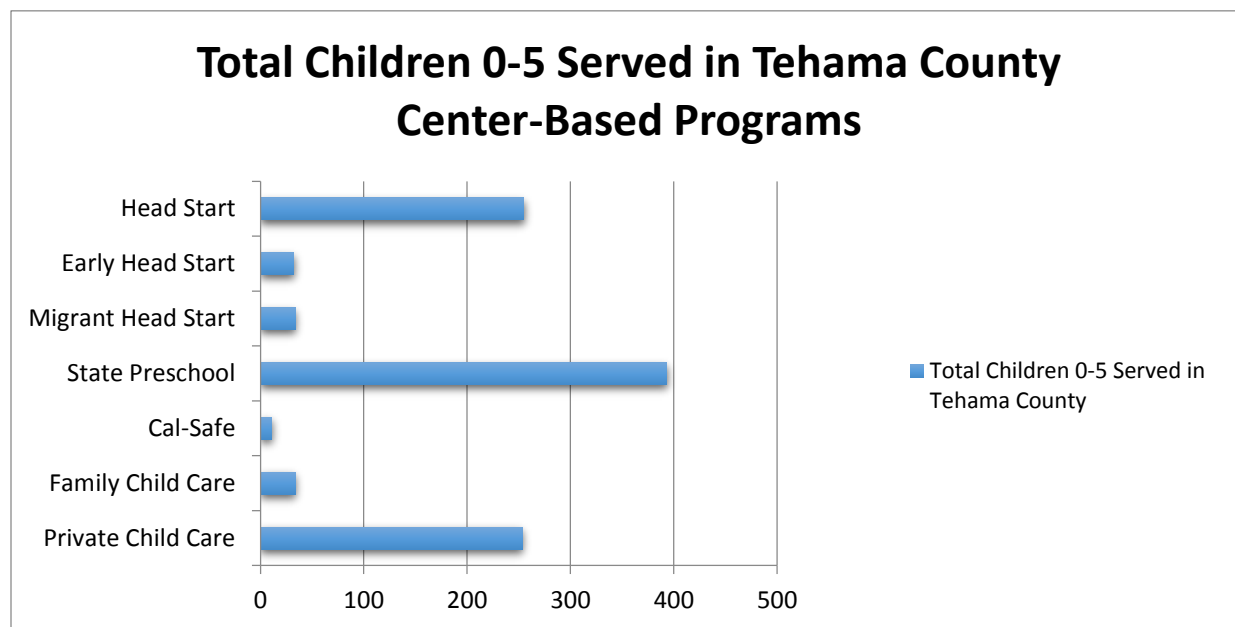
Total Children 0-5 Served in Tehama County Center-Based Programs

Head Start
Early Head Start
Migrant Head Start
State Preschool
Cal-Safe
Family Child Care
Private Child Care

0
100
200
300
400
500

Total Children 0-5 Served in Tehama County